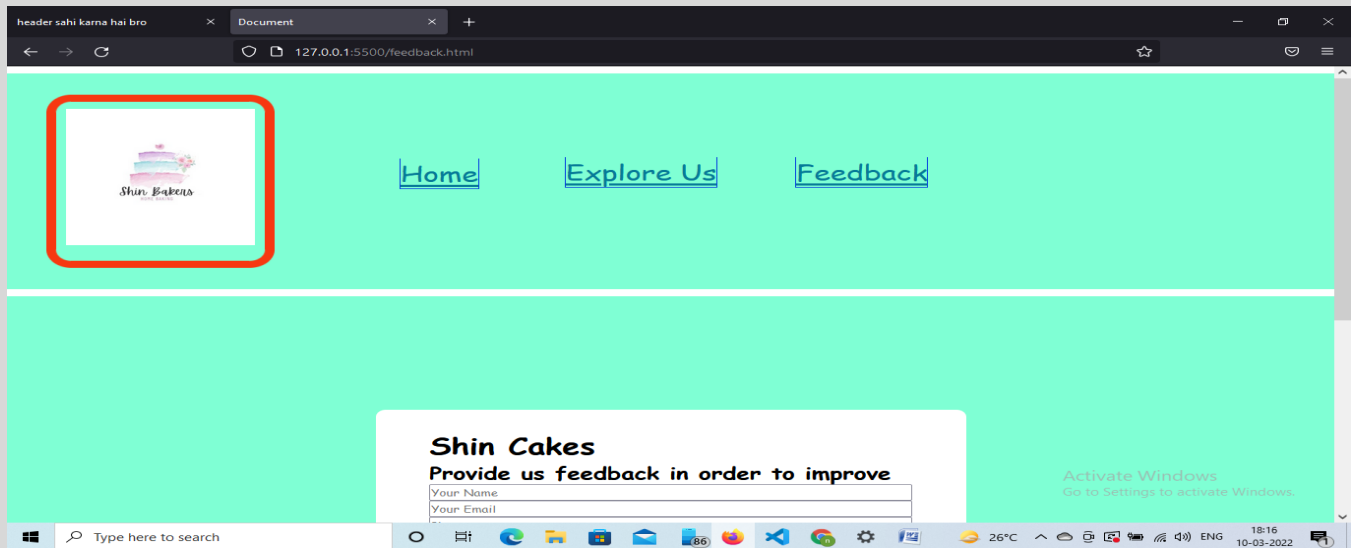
header sahi karna hai bro
Document
127.0.0.1:5500/feedback.html

Shin Bakers
HOME BAKING

Home
Explore Us
Feedback

Shin Cakes
Provide us feedback in order to improve
Your Name
Your Email

Activate Windows
Go to Settings to activate Windows.

Type here to search
86
26°C
ENG
18:16
10-03-2022